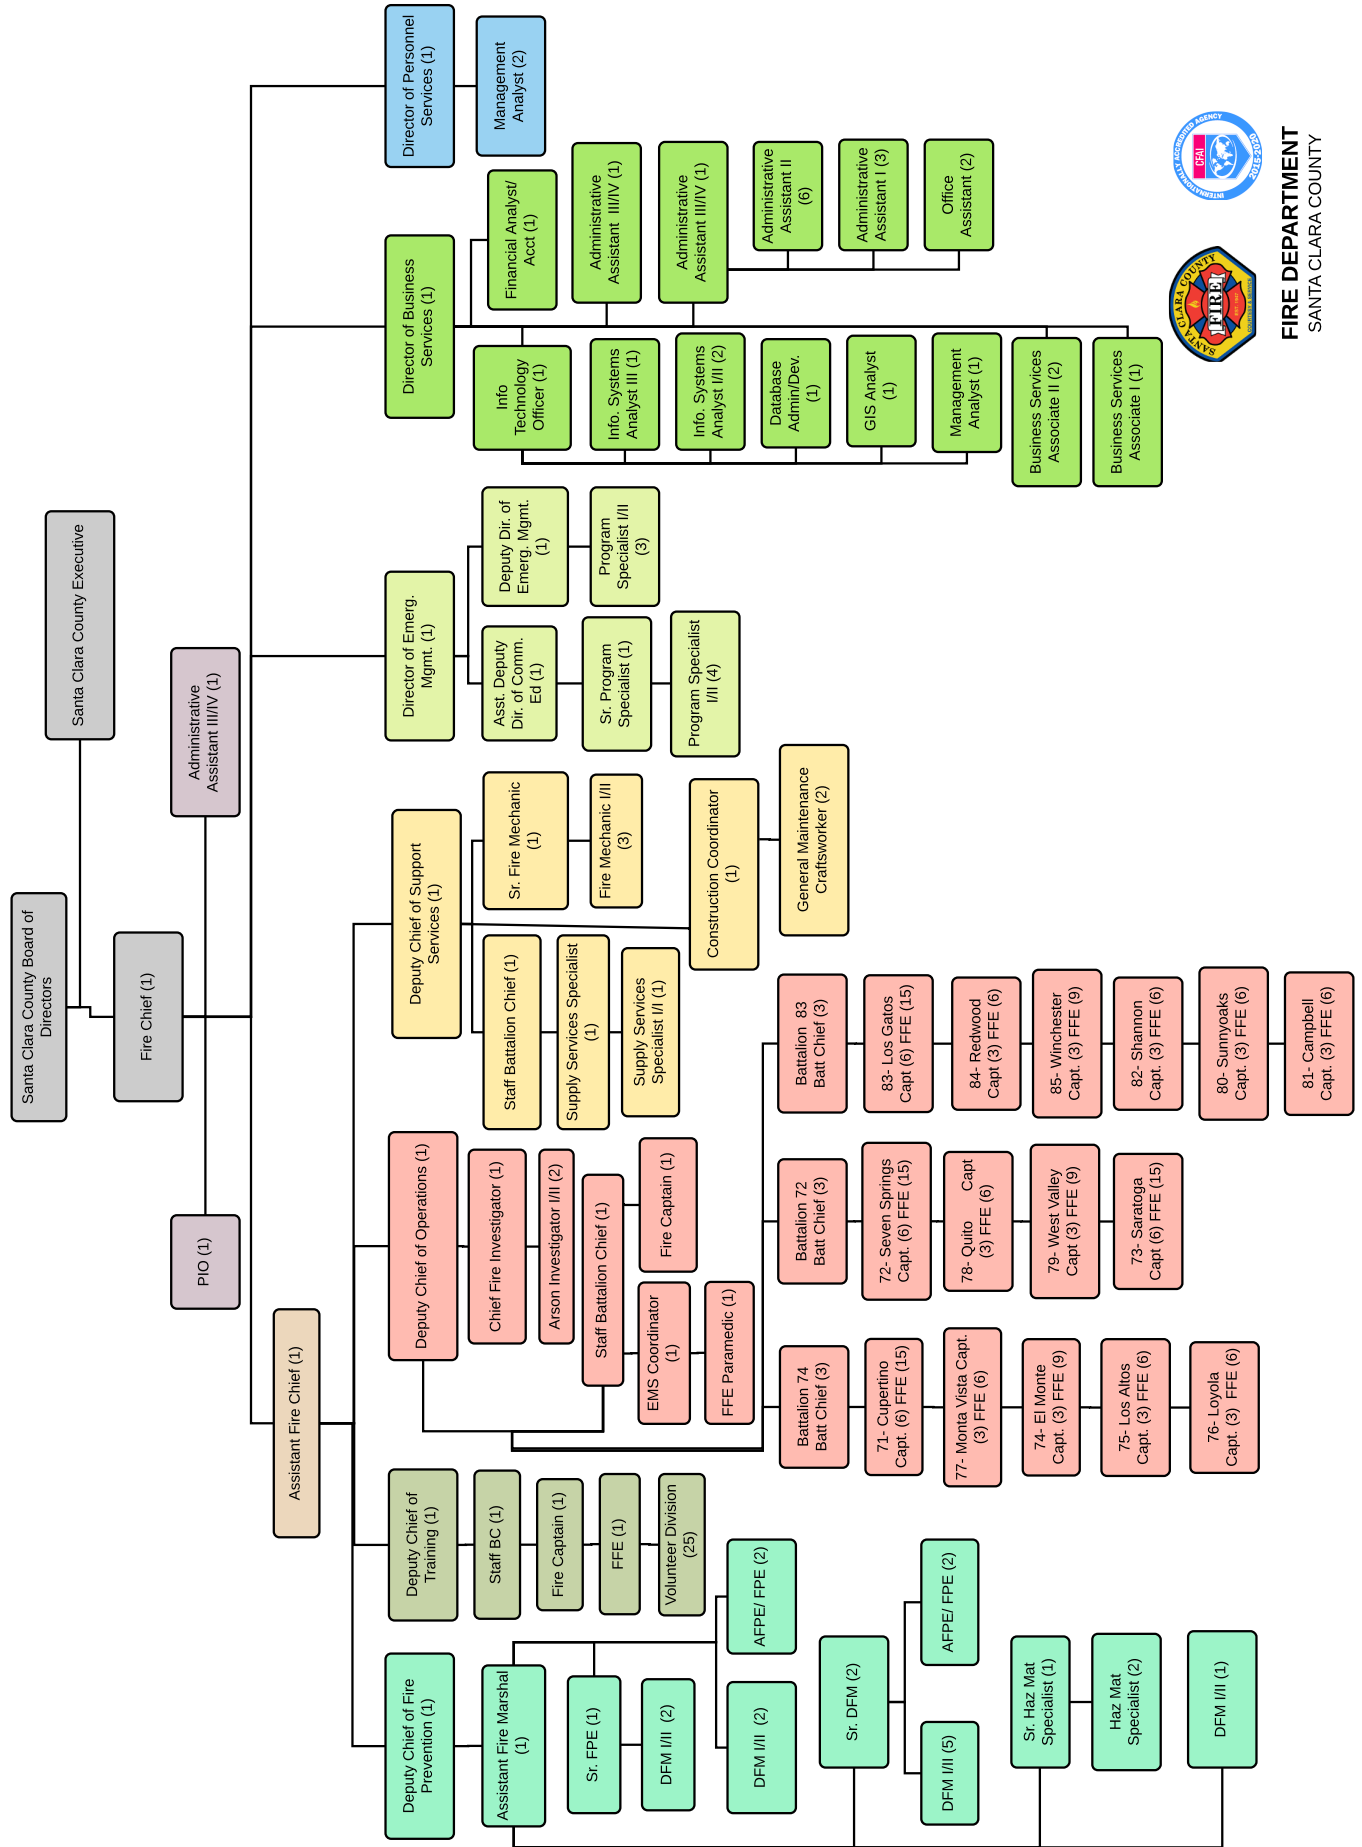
FIRE DEPARTMENT
SANTA CLARA COUNTY

Santa Clara County Board of Directors
Santa Clara County Executive
Fire Chief (1)
Administrative Assistant III/IV (1)
PIO (1)
Assistant Fire Chief (1)

Director of Personnel Services (1)
Management Analyst (2)

Director of Business Services (1)
Financial Analyst/ Acct (1)
Administrative Assistant III/IV (1)
Administrative Assistant III/IV (1)
Administrative Assistant II (6)
Administrative Assistant I (3)
Office Assistant (2)
Info Technology Officer (1)
Info. Systems Analyst III (1)
Info. Systems Analyst I/II (2)
Database Admin/Dev. (1)
GIS Analyst (1)
Management Analyst (1)
Business Services Associate II (2)
Business Services Associate I (1)

Director of Emerg. Mgmt. (1)
Deputy Dir. of Emerg. Mgmt. (1)
Program Specialist I/II (3)
Asst. Deputy Dir. of Comm. Ed (1)
Sr. Program Specialist (1)
Program Specialist I/II (4)

Deputy Chief of Support Services (1)
Sr. Fire Mechanic (1)
Fire Mechanic I/II (3)
Construction Coordinator (1)
General Maintenance Craftsworker (2)
Staff Battalion Chief (1)
Supply Services Specialist (1)
Supply Services Specialist I/II (1)

Deputy Chief of Operations (1)
Chief Fire Investigator (1)
Arson Investigator I/II (2)
Staff Battalion Chief (1)
Fire Captain (1)
EMS Coordinator (1)
FFE Paramedic (1)

Battalion 83 Batt Chief (3)
83- Los Gatos Capt (6) FFE (15)
84- Redwood Capt (3) FFE (6)
85- Winchester Capt. (3) FFE (9)
82- Shannon Capt. (3) FFE (6)
80- Sunnyoaks Capt. (3) FFE (6)
81- Campbell Capt. (3) FFE (6)

Battalion 72 Batt Chief (3)
72- Seven Springs Capt. (6) FFE (15)
78- Quito Capt (3) FFE (6)
79- West Valley Capt (3) FFE (9)
73- Saratoga Capt (6) FFE (15)

Battalion 74 Batt Chief (3)
71- Cupertino Capt. (6) FFE (15)
77- Monta Vista Capt. (3) FFE (6)
74- El Monte Capt. (3) FFE (9)
75- Los Altos Capt. (3) FFE (6)
76- Loyola Capt. (3) FFE (6)

Deputy Chief of Training (1)
Staff BC (1)
Fire Captain (1)
FFE (1)
Volunteer Division (25)

Deputy Chief of Fire Prevention (1)
Assistant Fire Marshal (1)
Sr. FPE (1)
DFM I/II (2)
DFM I/II (2)
AFPE/ FPE (2)
Sr. DFM (2)
AFPE/ FPE (2)
DFM I/II (5)
Sr. Haz Mat Specialist (1)
Haz Mat Specialist (2)
DFM I/II (1)